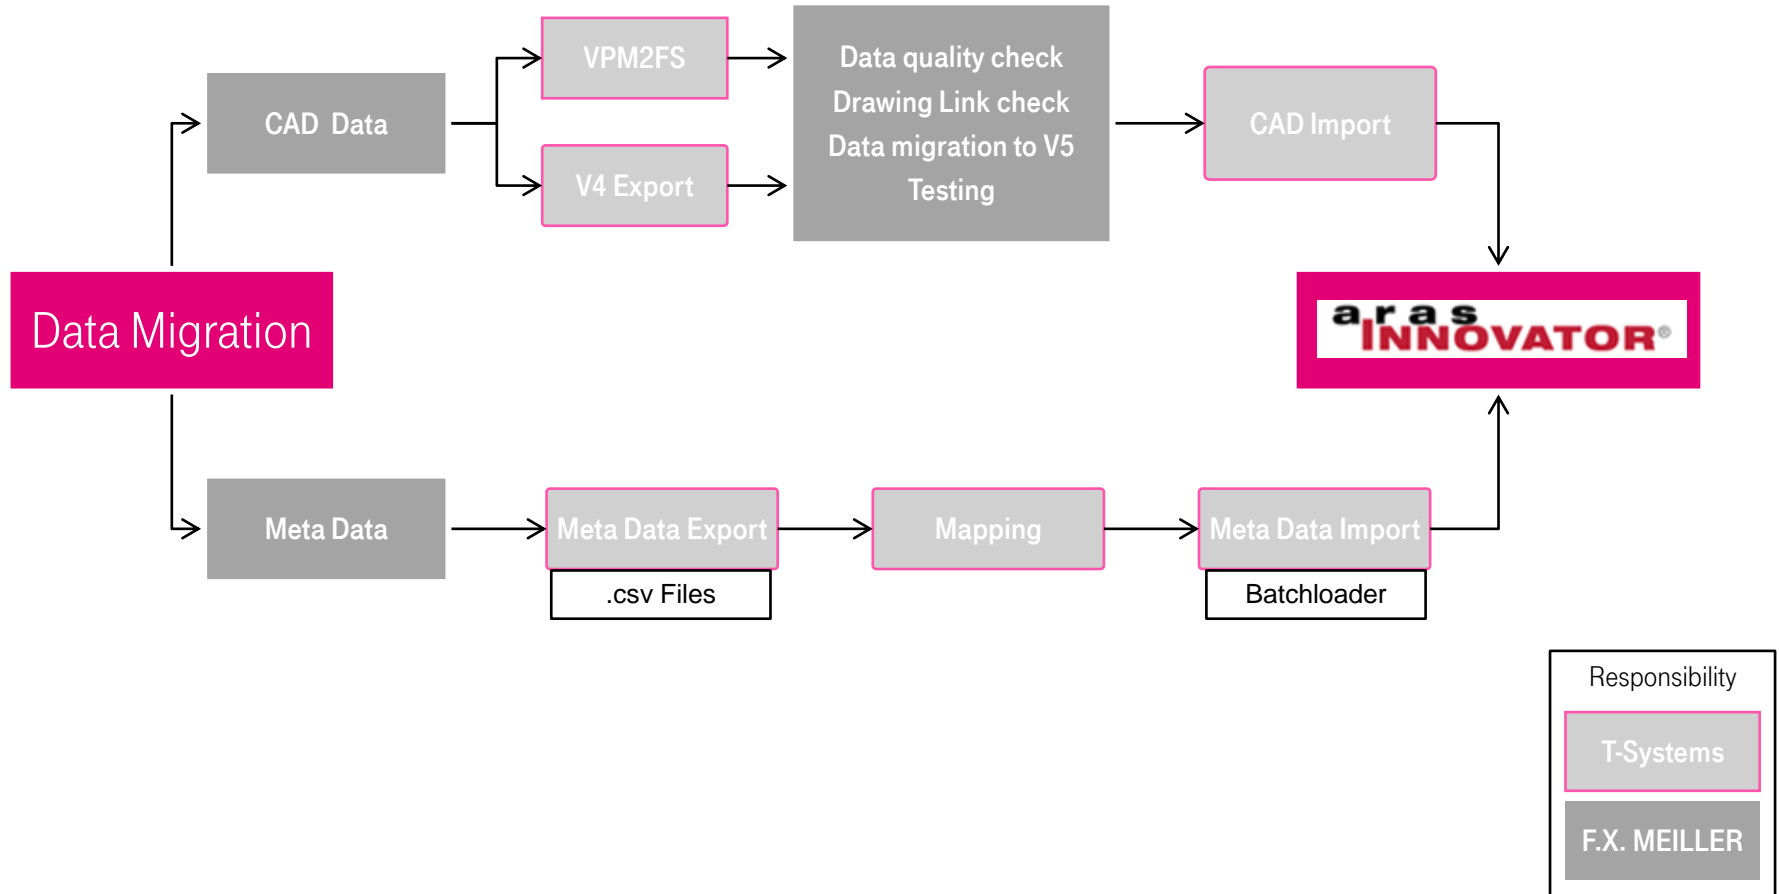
Data Migration

CAD Data

VPM2FS

V4 Export

Data quality check
Drawing Link check
Data migration to V5
Testing

CAD Import

aras INNOVATOR®

Meta Data

Meta Data Export

.csv Files

Mapping

Meta Data Import

Batchloader

Responsibility

T-Systems

F.X. MEILLER